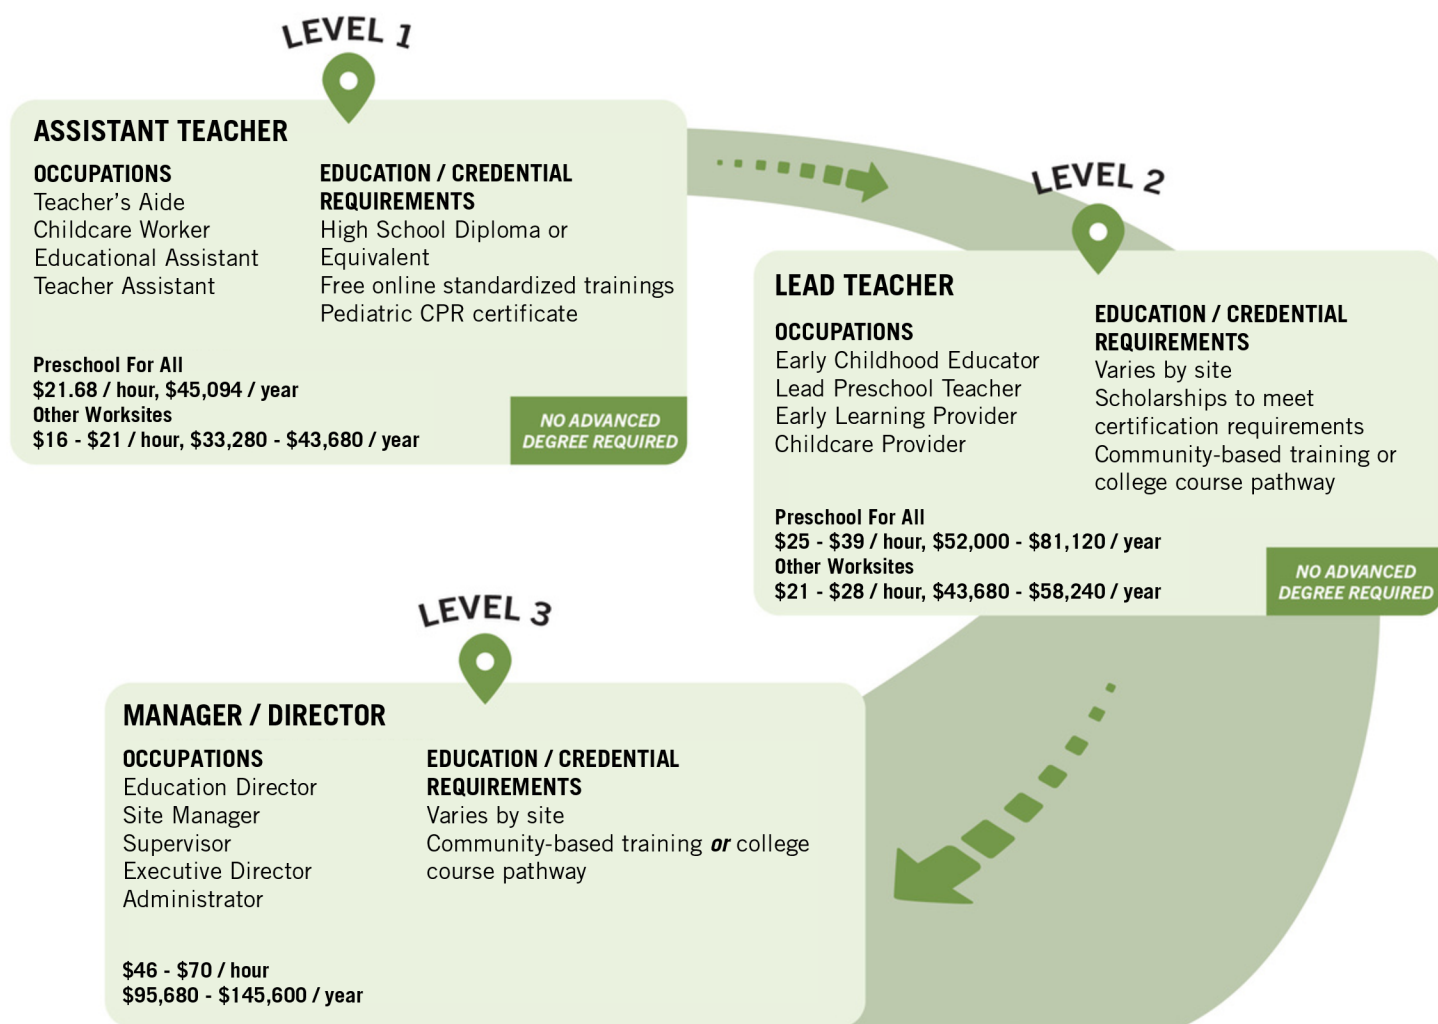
LEVEL 1

ASSISTANT TEACHER

OCCUPATIONS
Teacher's Aide
Childcare Worker
Educational Assistant
Teacher Assistant

EDUCATION / CREDENTIAL REQUIREMENTS
High School Diploma or Equivalent
Free online standardized trainings
Pediatric CPR certificate

Preschool For All
$21.68 / hour, $45,094 / year
Other Worksites
$16 - $21 / hour, $33,280 - $43,680 / year

NO ADVANCED DEGREE REQUIRED

LEVEL 2

LEAD TEACHER

OCCUPATIONS
Early Childhood Educator
Lead Preschool Teacher
Early Learning Provider
Childcare Provider

EDUCATION / CREDENTIAL REQUIREMENTS
Varies by site
Scholarships to meet certification requirements
Community-based training or college course pathway

Preschool For All
$25 - $39 / hour, $52,000 - $81,120 / year
Other Worksites
$21 - $28 / hour, $43,680 - $58,240 / year

NO ADVANCED DEGREE REQUIRED

LEVEL 3

MANAGER / DIRECTOR

OCCUPATIONS
Education Director
Site Manager
Supervisor
Executive Director
Administrator

EDUCATION / CREDENTIAL REQUIREMENTS
Varies by site
Community-based training or college course pathway

$46 - $70 / hour
$95,680 - $145,600 / year